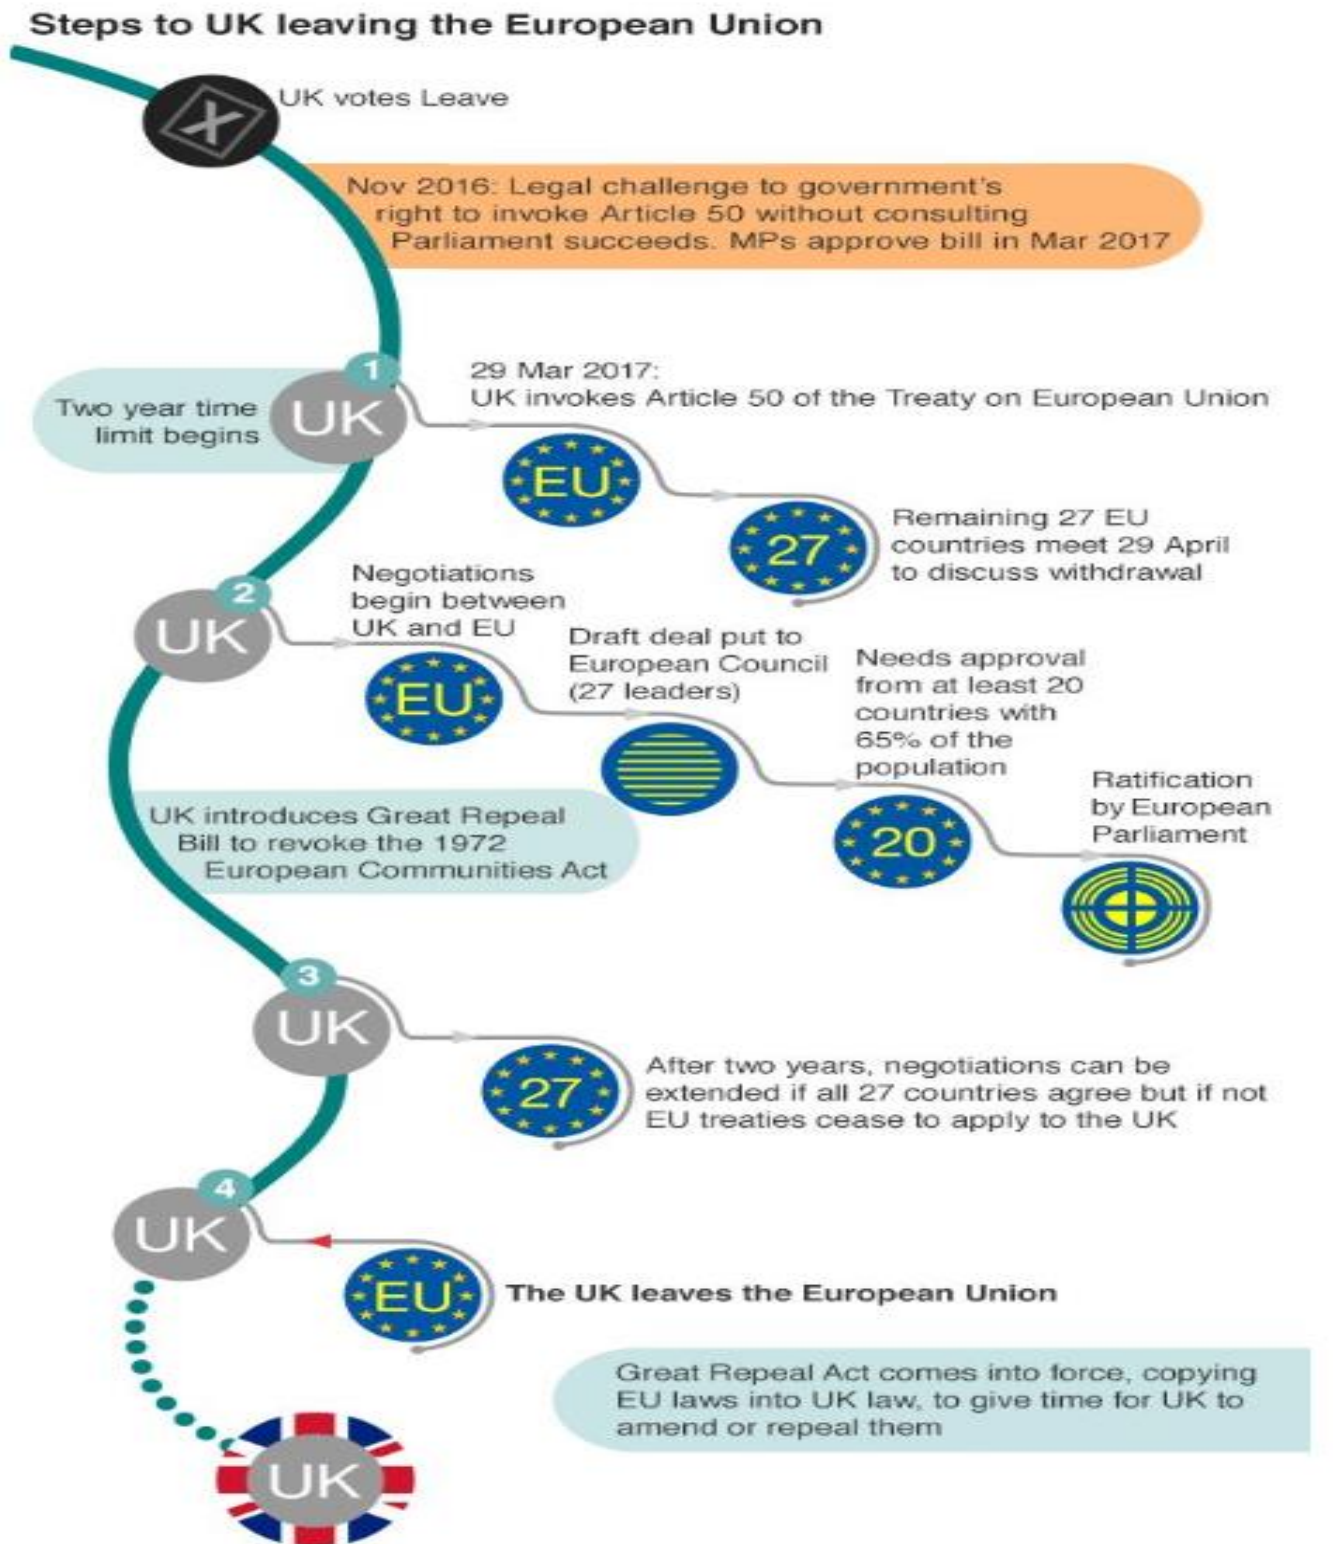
Steps to UK leaving the European Union

X

UK votes Leave

Nov 2016: Legal challenge to government's right to invoke Article 50 without consulting Parliament succeeds. MPs approve bill in Mar 2017

1

Two year time limit begins

UK

29 Mar 2017:
UK invokes Article 50 of the Treaty on European Union

EU

27

Remaining 27 EU countries meet 29 April to discuss withdrawal

2

UK

Negotiations begin between UK and EU

EU

Draft deal put to European Council (27 leaders)

Needs approval from at least 20 countries with 65% of the population

20

Ratification by European Parliament

UK introduces Great Repeal Bill to revoke the 1972 European Communities Act

3

UK

27

After two years, negotiations can be extended if all 27 countries agree but if not EU treaties cease to apply to the UK

4

UK

EU

The UK leaves the European Union

Great Repeal Act comes into force, copying EU laws into UK law, to give time for UK to amend or repeal them

UK